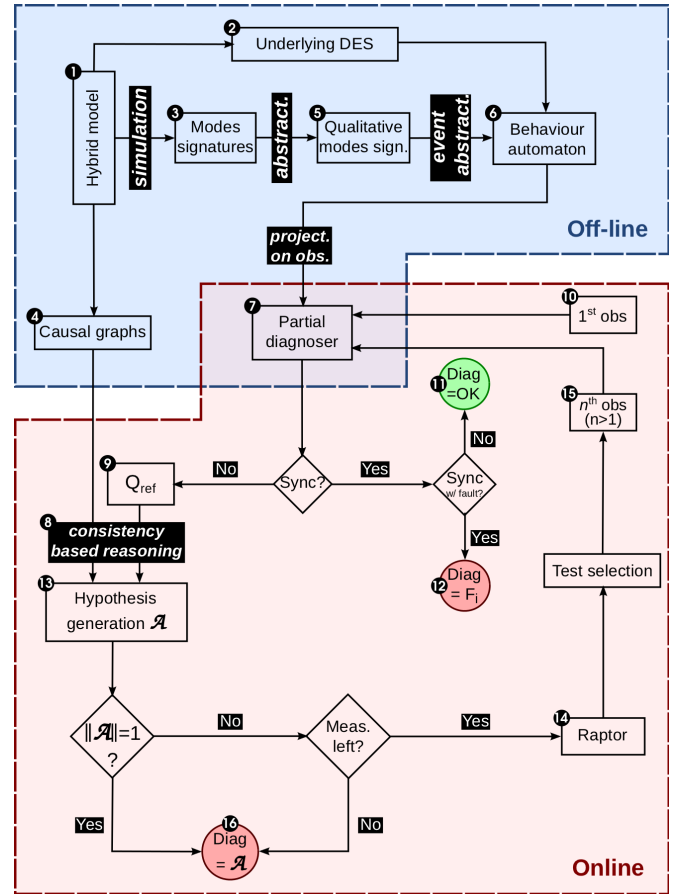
1 Hybrid model

2 Underlying DES

simulation

3 Modes signatures

abstract.

5 Qualitative modes sign.

event abstract.

6 Behaviour automaton

Off-line

project. on obs.

4 Causal graphs

7 Partial diagnoser

10 $1^{st}$ obs

11 Diag =OK

No

15 $n^{th}$ obs (n>1)

9 $Q_{ref}$

No

Sync?

Yes

Sync w/ fault?

8 consistency based reasoning

Yes

12 Diag = $F_i$

Test selection

13 Hypothesis generation $\mathcal{A}$

$\|\mathcal{A}\|$=1 ?

No

Meas. left?

Yes

14 Raptor

Yes

16 Diag = $\mathcal{A}$

No

Online